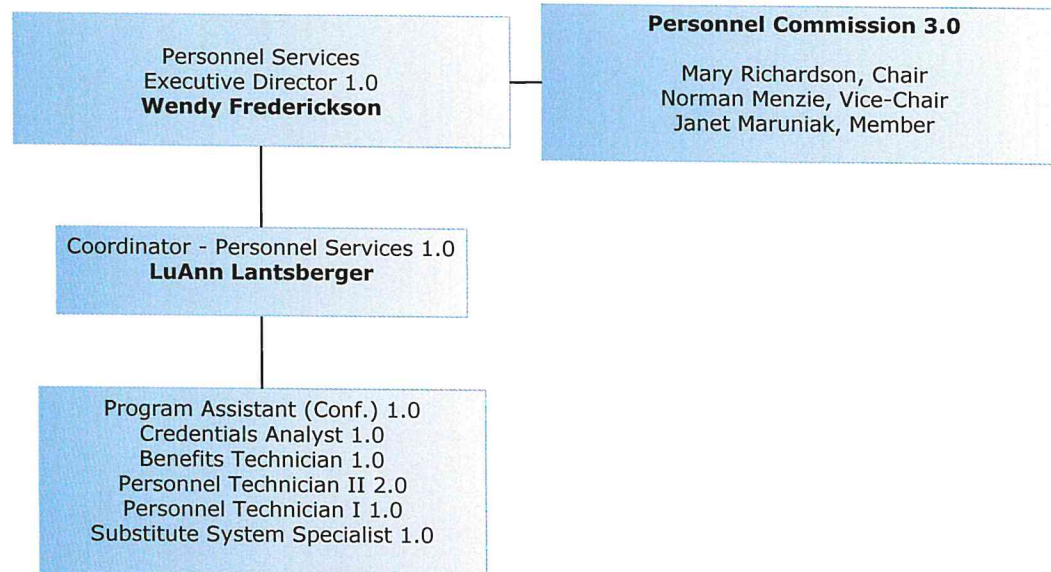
Personnel Services
Executive Director 1.0
**Wendy Frederickson**

**Personnel Commission 3.0**

Mary Richardson, Chair
Norman Menzie, Vice-Chair
Janet Maruniak, Member

Coordinator - Personnel Services 1.0
**LuAnn Lantsberger**

Program Assistant (Conf.) 1.0
Credentials Analyst 1.0
Benefits Technician 1.0
Personnel Technician II 2.0
Personnel Technician I 1.0
Substitute System Specialist 1.0